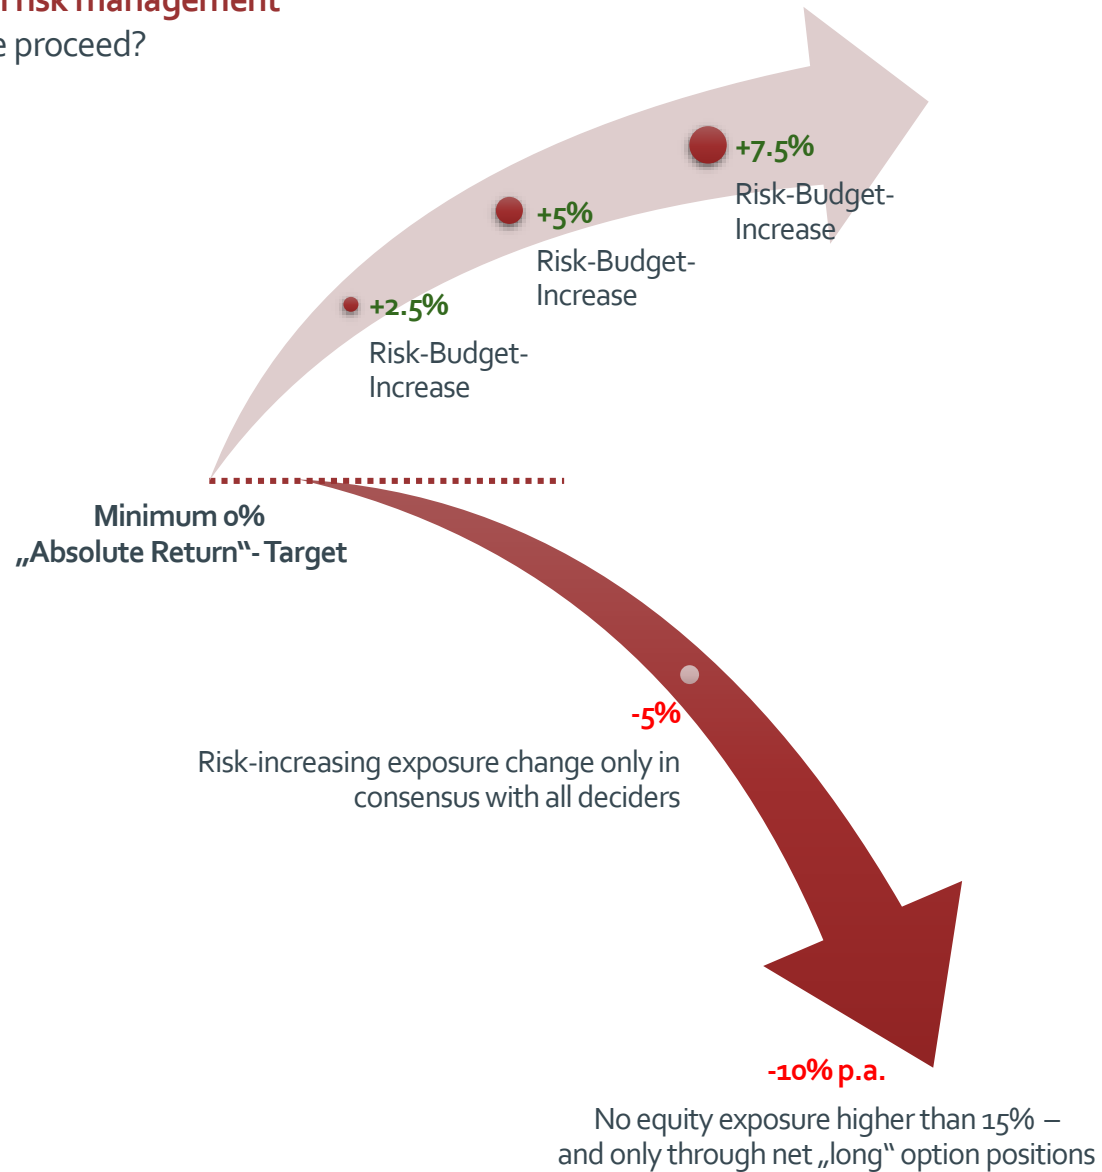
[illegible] risk management
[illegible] proceed?

+7.5%
Risk-Budget-Increase

+5%
Risk-Budget-Increase

+2.5%
Risk-Budget-Increase

Minimum 0%
„Absolute Return"- Target

-5%
Risk-increasing exposure change only in consensus with all deciders

-10% p.a.
No equity exposure higher than 15% – and only through net „long" option positions